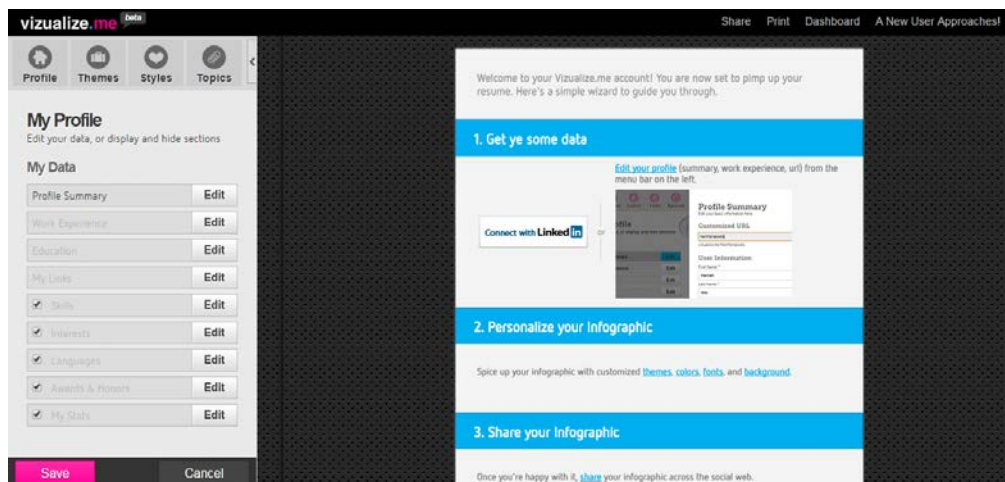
vizualize.me beta

Share Print Dashboard A New User Approaches!

Profile Themes Styles Topics

My Profile
Edit your data, or display and hide sections

My Data

| | |
|---|---|
| Profile Summary | Edit |
| Work Experience | Edit |
| Education | Edit |
| My Links | Edit |
| Skills | Edit |
| Interests | Edit |
| Languages | Edit |
| Awards & Honors | Edit |
| My Stats | Edit |

Save Cancel

Welcome to your Vizualize.me account! You are now set to pimp up your resume. Here's a simple wizard to guide you through.

1. Get ye some data

Connect with LinkedIn or

Edit your profile (summary, work experience, url) from the menu bar on the left.

Profile Summary
Customized URL
User Information

2. Personalize your Infographic

Spice up your infographic with customized themes, colors, fonts, and background.

3. Share your Infographic

Once you're happy with it, share your infographic across the social web.